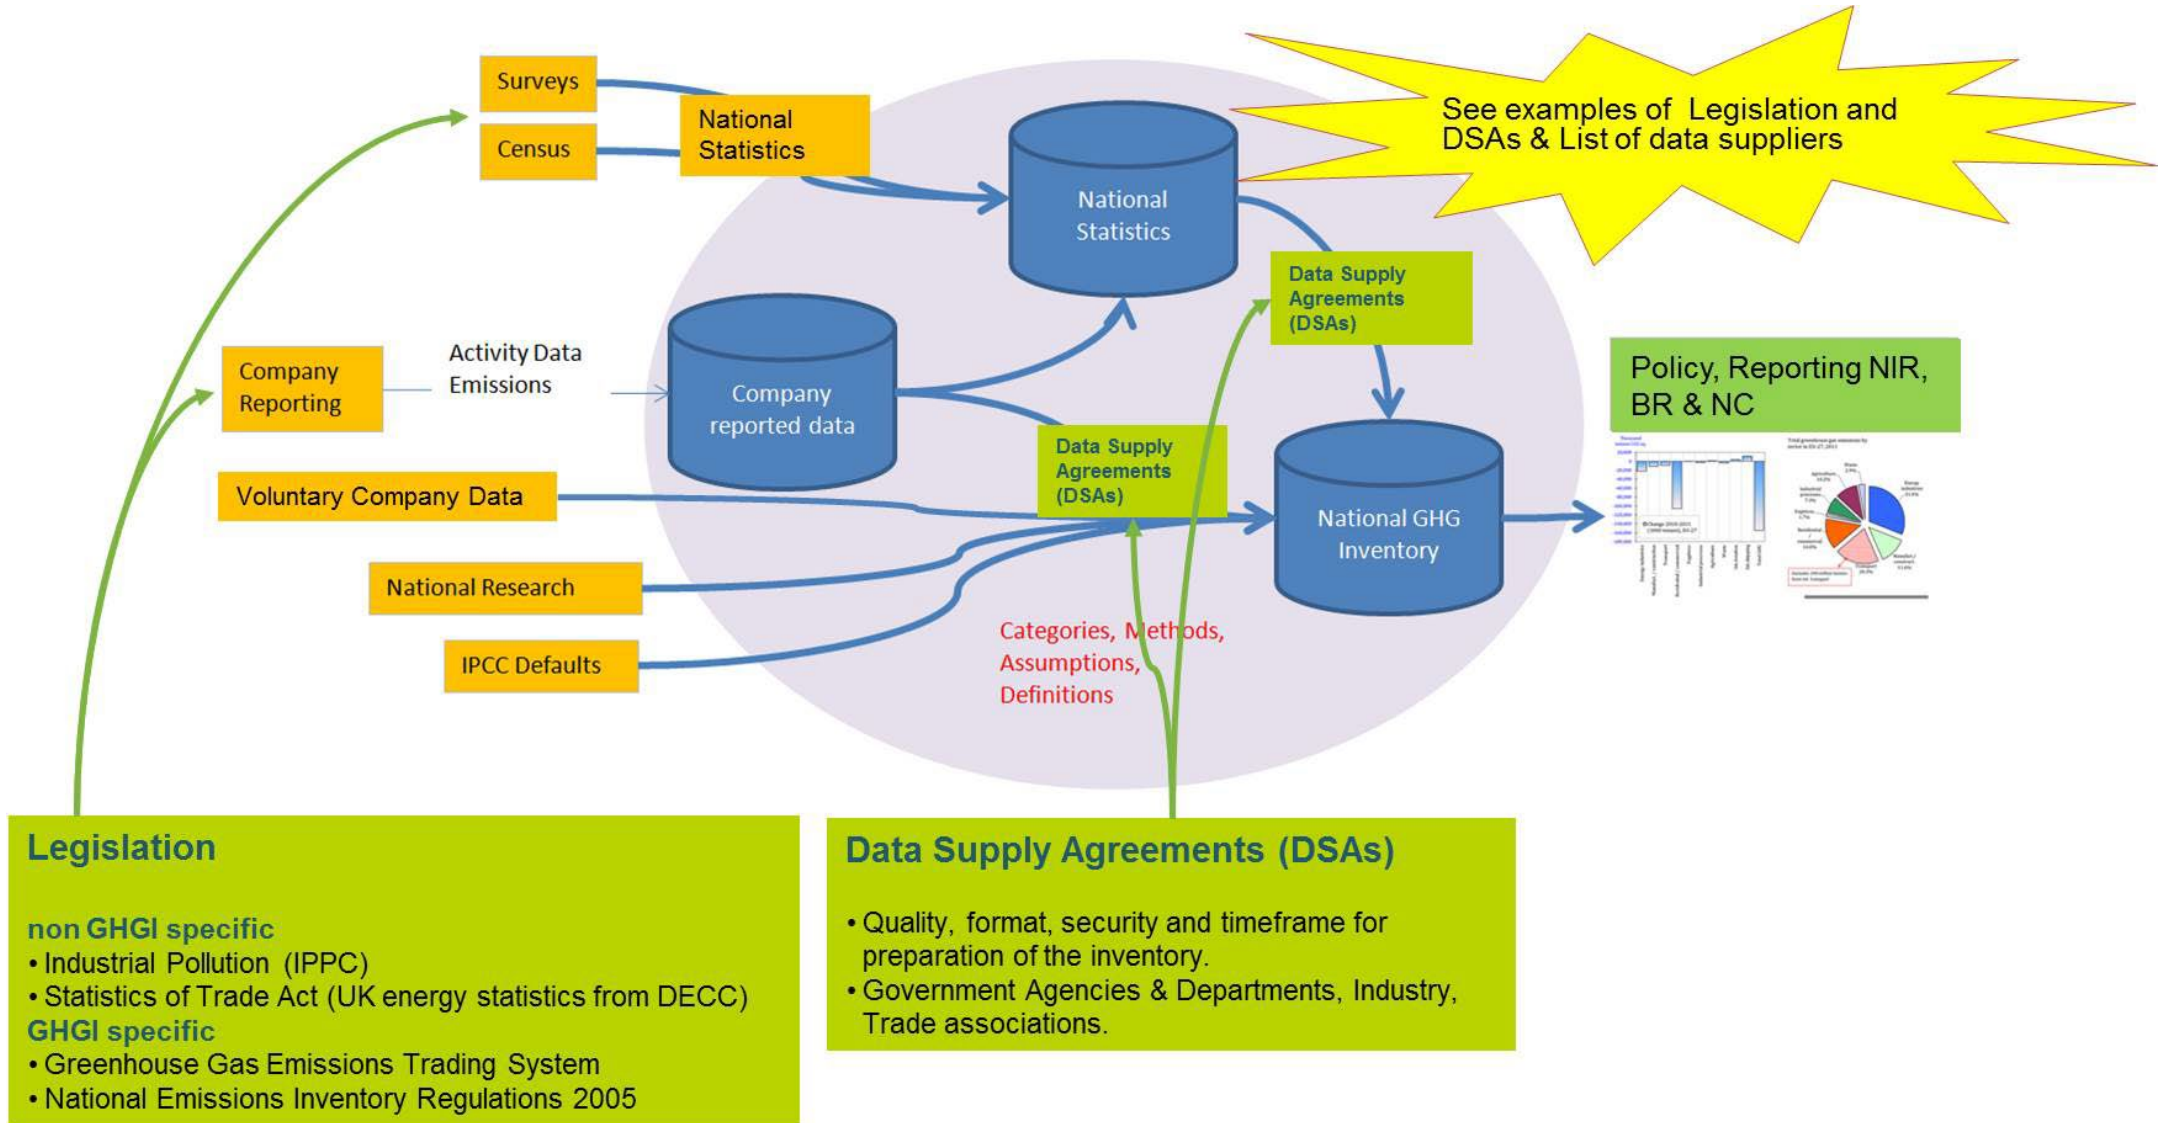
Surveys

Census

National Statistics

National Statistics

See examples of Legislation and DSAs & List of data suppliers

Data Supply Agreements (DSAs)

Company Reporting

Activity Data Emissions

Company reported data

Policy, Reporting NIR, BR & NC

Voluntary Company Data

Data Supply Agreements (DSAs)

National GHG Inventory

National Research

IPCC Defaults

Categories, Methods, Assumptions, Definitions

Legislation

non GHGI specific
• Industrial Pollution (IPPC)
• Statistics of Trade Act (UK energy statistics from DECC)
GHGI specific
• Greenhouse Gas Emissions Trading System
• National Emissions Inventory Regulations 2005

Data Supply Agreements (DSAs)

• Quality, format, security and timeframe for preparation of the inventory.
• Government Agencies & Departments, Industry, Trade associations.